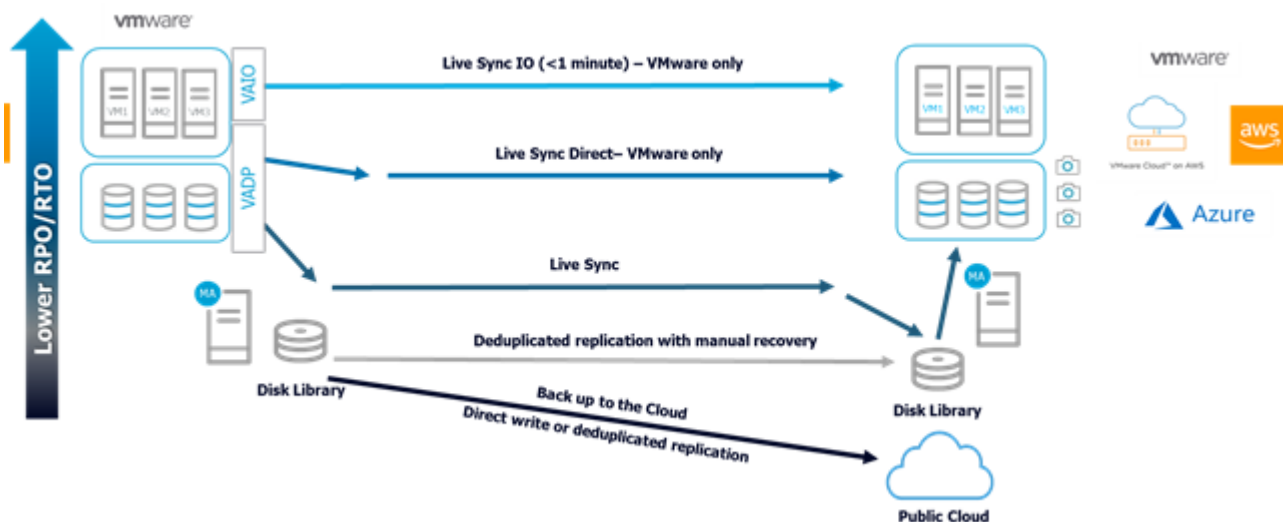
Lower RPO/RTO

vmware

VM1 VM2 VM3

VAIO

VADP

Live Sync IO (<1 minute) – VMware only

Live Sync Direct– VMware only

Live Sync

Deduplicated replication with manual recovery

Back up to the Cloud

Direct write or deduplicated replication

MA

Disk Library

VM1 VM2 VM3

MA

Disk Library

Public Cloud

vmware

VMware Cloud on AWS

aws

Azure